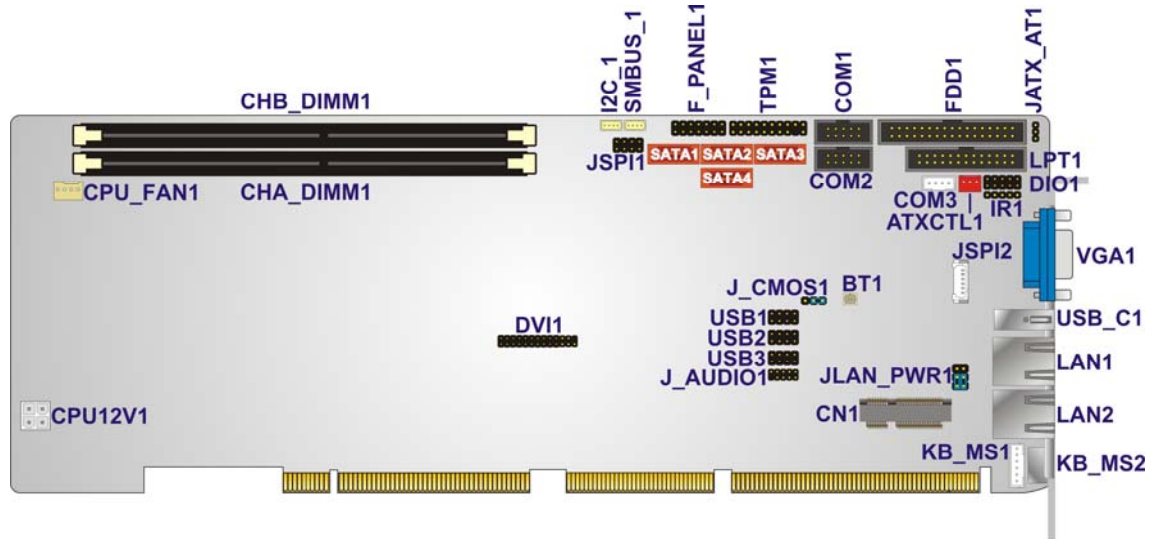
I2C_1
SMBUS_1
F_PANEL1
TPM1
COM1
FDD1
JATX_AT1
CHB_DIMM1
JSPI1
SATA1 SATA2 SATA3
SATA4
COM2
LPT1
CPU_FAN1
CHA_DIMM1
COM3
ATXCTL1
DIO1
IR1
JSPI2
VGA1
J_CMOS1
BT1
DVI1
USB1
USB2
USB3
J_AUDIO1
USB_C1
LAN1
JLAN_PWR1
CN1
LAN2
CPU12V1
KB_MS1
KB_MS2